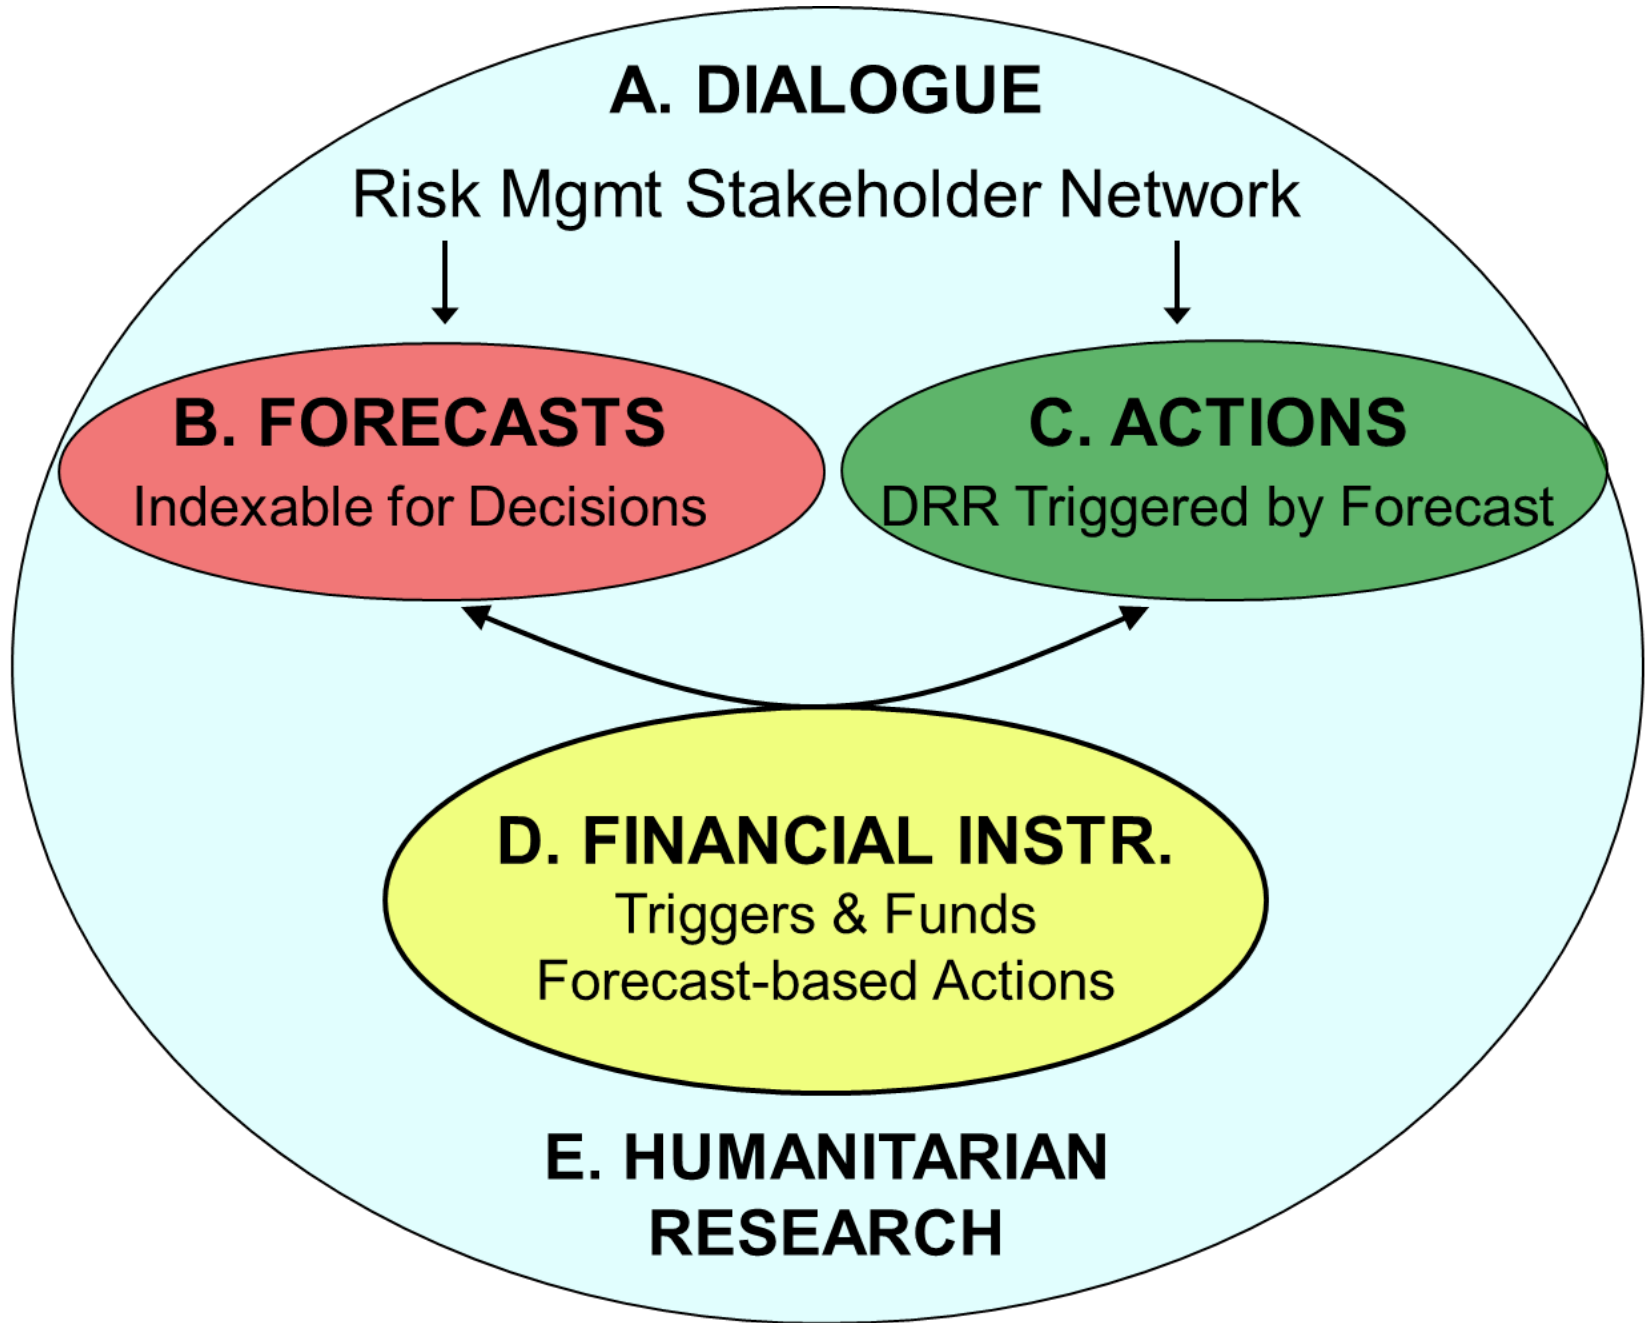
A. DIALOGUE

Risk Mgmt Stakeholder Network

B. FORECASTS

Indexable for Decisions

C. ACTIONS

DRR Triggered by Forecast

D. FINANCIAL INSTR.

Triggers & Funds

Forecast-based Actions

E. HUMANITARIAN RESEARCH